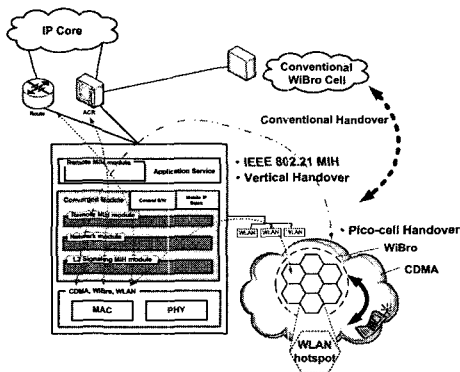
IP Core

Router

ACR

Conventional WiBro Cell

Conventional Handover

Remote MIH module

Application Service

· IEEE 802.21 MIH

· Vertical Handover

Converged Module

Control S/W

Mobile IP Stack

Remote MIH module

Network module

L2 Signaling MIH module

WLAN

WLAN

WLAN

· Pico-cell Handover

WiBro

CDMA

CDMA, WiBro, WLAN

MAC

PHY

WLAN hotspot